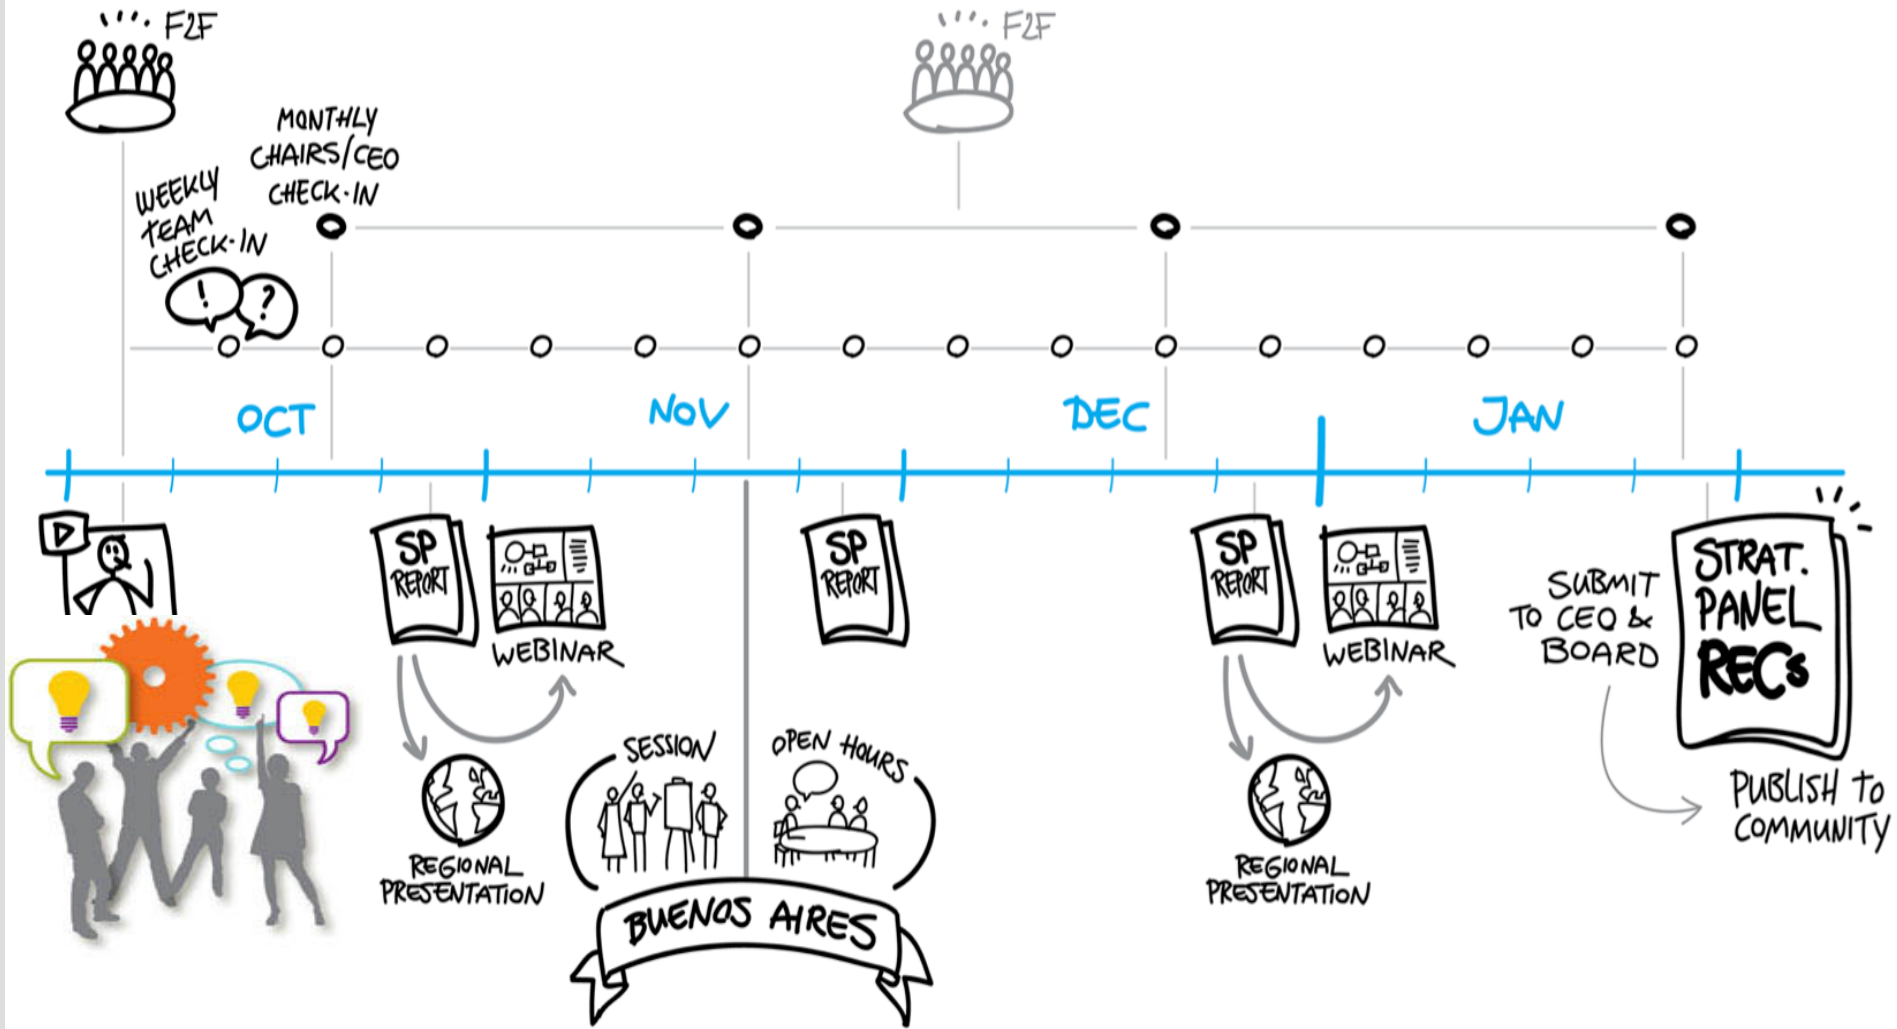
F2F

F2F

MONTHLY CHAIRS/CEO CHECK-IN

WEEKLY TEAM CHECK-IN

!

?

OCT

NOV

DEC

JAN

SP REPORT

WEBINAR

REGIONAL PRESENTATION

SESSION

OPEN HOURS

BUENOS AIRES

SP REPORT

SP REPORT

WEBINAR

REGIONAL PRESENTATION

SUBMIT TO CEO & BOARD

STRAT. PANEL RECs

PUBLISH TO COMMUNITY